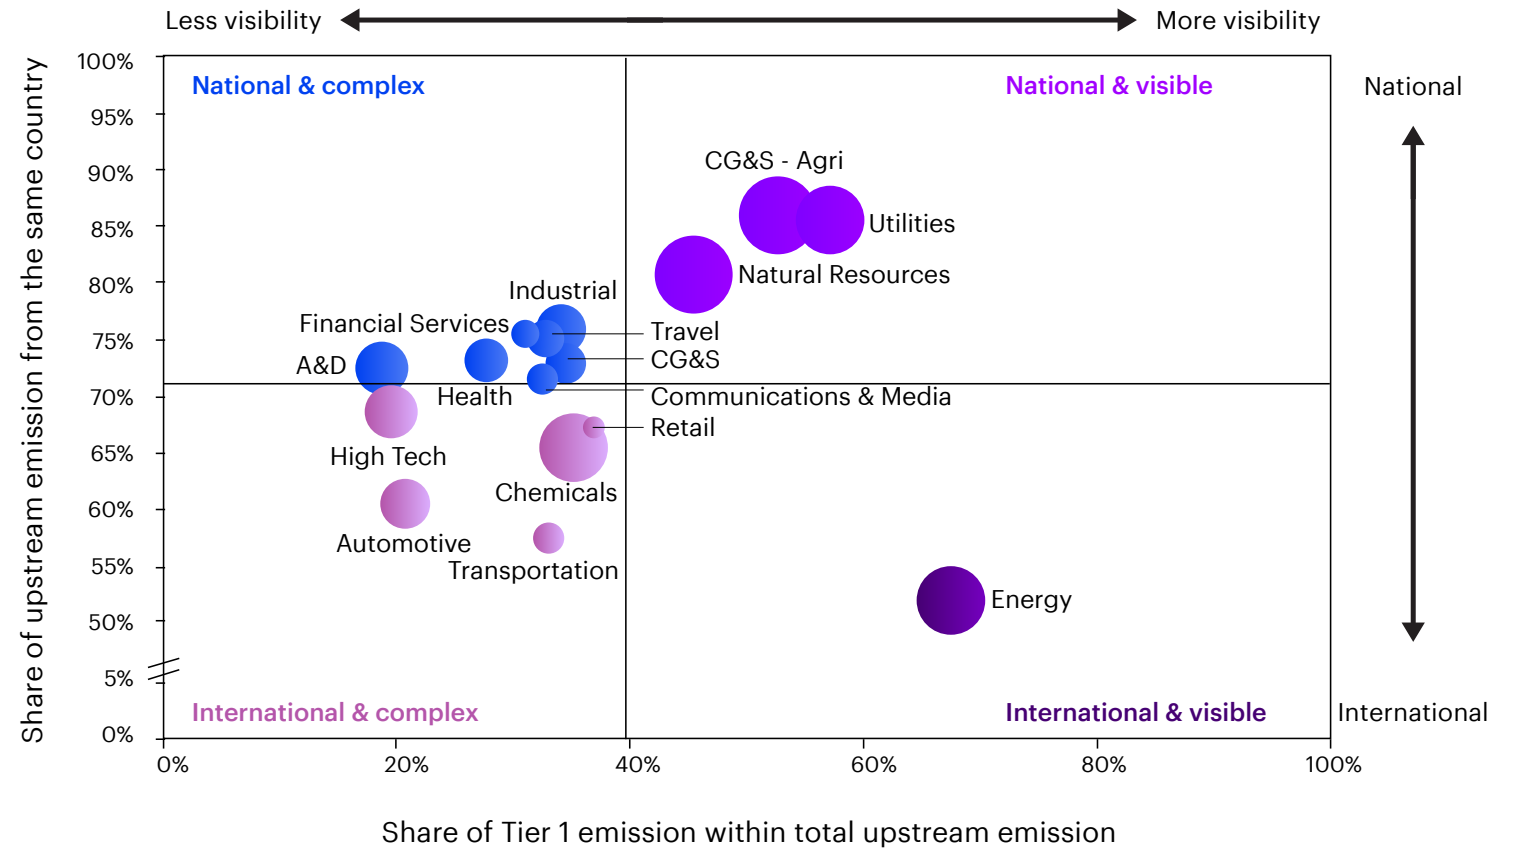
Less visibility

More visibility

National

International

Share of upstream emission from the same country

100%
95%
90%
85%
80%
75%
70%
65%
60%
55%
50%
5%
0%

National & complex

National & visible

International & complex

International & visible

CG&S - Agri
Utilities
Natural Resources
Industrial
Financial Services
Travel
CG&S
A&D
Health
Communications & Media
Retail
High Tech
Chemicals
Automotive
Transportation
Energy

0%
20%
40%
60%
80%
100%

Share of Tier 1 emission within total upstream emission